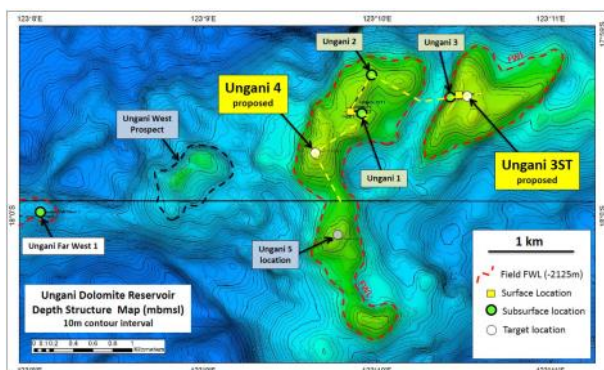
123°8'E
123°9'E
123°10'E
123°11'E

Ungani 2
Ungani 3
Ungani 4
proposed
Ungani West Prospect
Ungani 1
Ungani 3ST
proposed
18°S
18°S
Ungani Far West 1
Ungani 5 location
1 km
Field FWL (-2125m)
Surface Location
Subsurface location
Target location
Ungani Dolomite Reservoir
Depth Structure Map (mbmsl)
10m contour interval
0 0.1 0.2 0.4 0.6 0.8 1
Kilometers
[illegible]
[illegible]
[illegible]
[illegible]